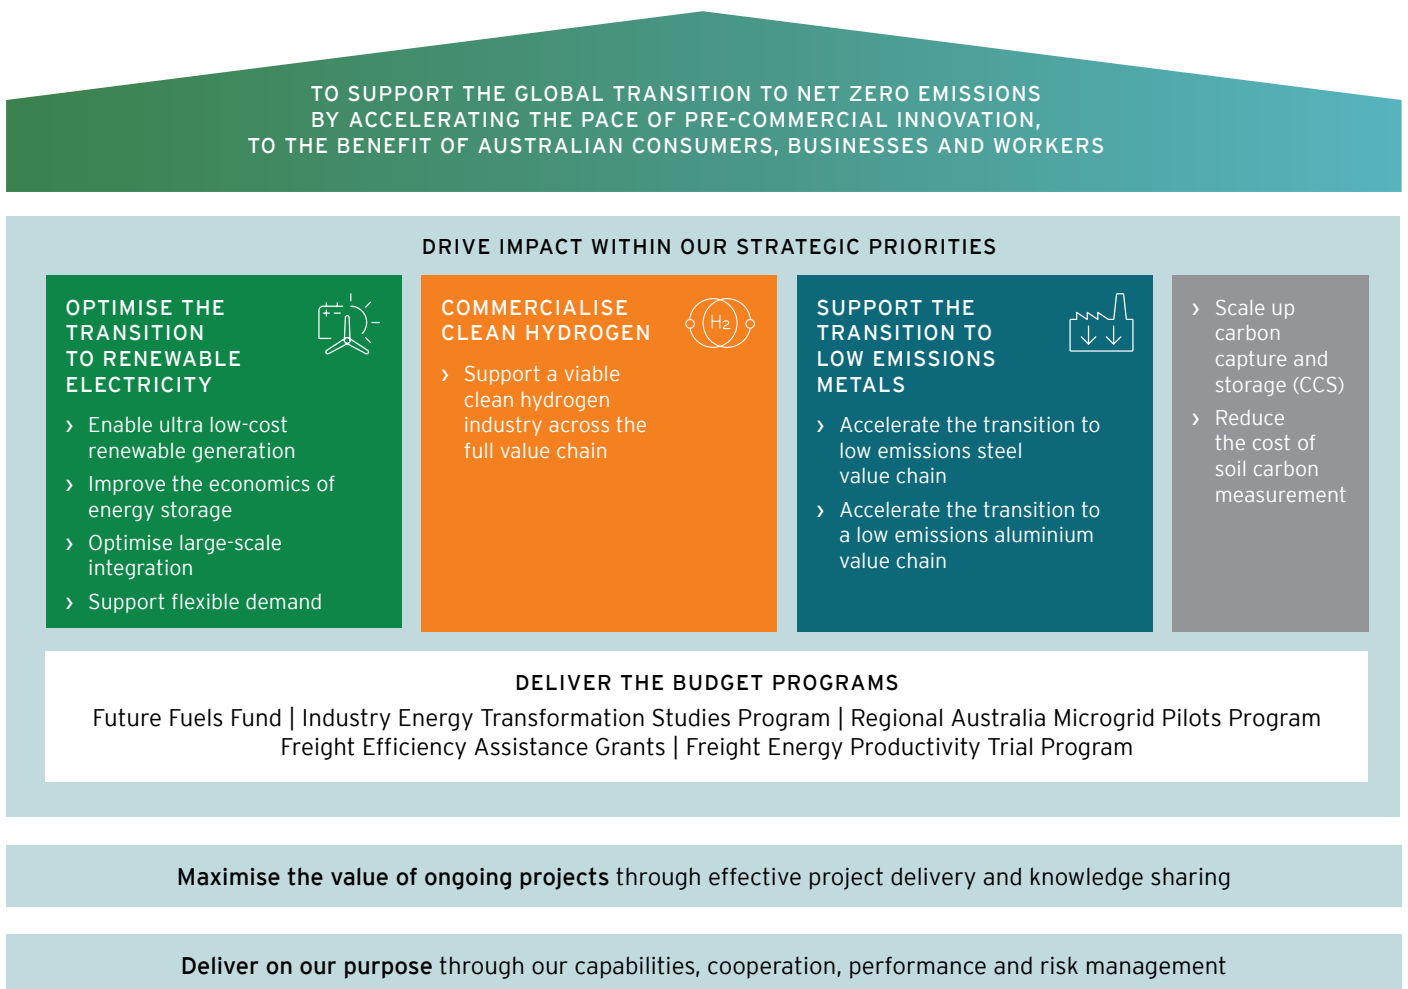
TO SUPPORT THE GLOBAL TRANSITION TO NET ZERO EMISSIONS BY ACCELERATING THE PACE OF PRE-COMMERCIAL INNOVATION, TO THE BENEFIT OF AUSTRALIAN CONSUMERS, BUSINESSES AND WORKERS

DRIVE IMPACT WITHIN OUR STRATEGIC PRIORITIES

OPTIMISE THE TRANSITION TO RENEWABLE ELECTRICITY

› Enable ultra low-cost renewable generation
› Improve the economics of energy storage
› Optimise large-scale integration
› Support flexible demand

COMMERCIALISE CLEAN HYDROGEN

H2

› Support a viable clean hydrogen industry across the full value chain

SUPPORT THE TRANSITION TO LOW EMISSIONS METALS

› Accelerate the transition to low emissions steel value chain
› Accelerate the transition to a low emissions aluminium value chain

› Scale up carbon capture and storage (CCS)
› Reduce the cost of soil carbon measurement

DELIVER THE BUDGET PROGRAMS

Future Fuels Fund | Industry Energy Transformation Studies Program | Regional Australia Microgrid Pilots Program
Freight Efficiency Assistance Grants | Freight Energy Productivity Trial Program

Maximise the value of ongoing projects through effective project delivery and knowledge sharing

Deliver on our purpose through our capabilities, cooperation, performance and risk management